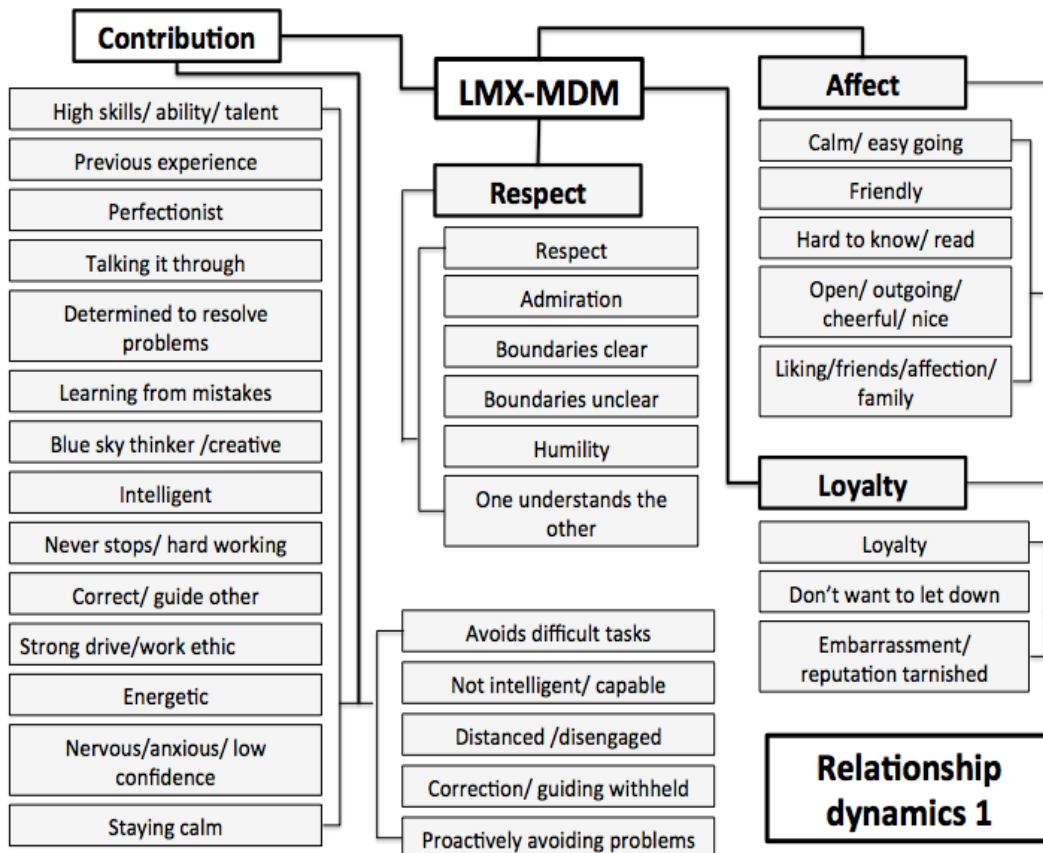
Contribution

LMX-MDM

Affect

Respect

High skills/ ability/ talent

Previous experience

Perfectionist

Talking it through

Determined to resolve problems

Learning from mistakes

Blue sky thinker /creative

Intelligent

Never stops/ hard working

Correct/ guide other

Strong drive/work ethic

Energetic

Nervous/anxious/ low confidence

Staying calm

Respect

Admiration

Boundaries clear

Boundaries unclear

Humility

One understands the other

Calm/ easy going

Friendly

Hard to know/ read

Open/ outgoing/ cheerful/ nice

Liking/friends/affection/ family

Loyalty

Loyalty

Don't want to let down

Embarrassment/ reputation tarnished

Avoids difficult tasks

Not intelligent/ capable

Distanced /disengaged

Correction/ guiding withheld

Proactively avoiding problems

Relationship dynamics 1